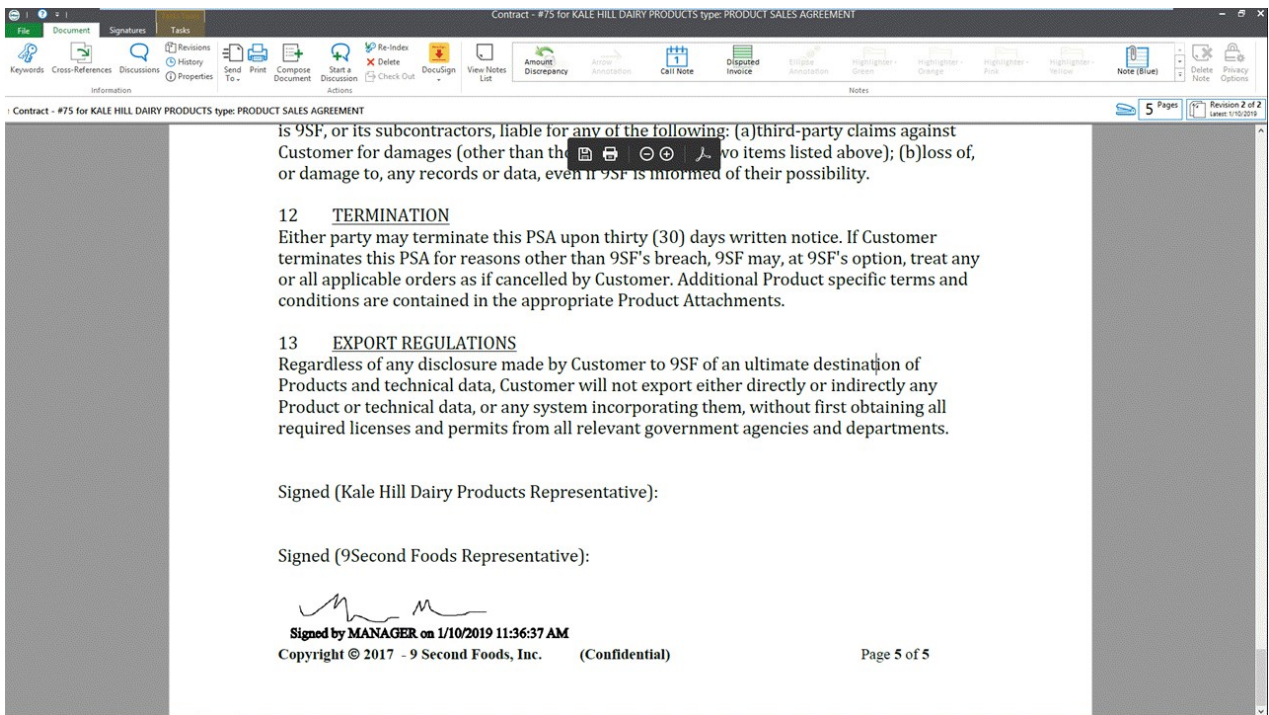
Contract - #75 for KALE HILL DAIRY PRODUCTS type: PRODUCT SALES AGREEMENT

File Document Signatures Tasks

Keywords Cross-References Discussions Revisions History Properties Information Send To Print Compose Document Start a Discussion Re-Index Delete Check Out DocuSign Actions View Notes List Amount Discrepancy Arrow Annotation Call Note Disputed Invoice Ellipse Annotation Highlighter - Green Highlighter - Orange Highlighter - Pink Highlighter - Yellow Note (Blue) Notes Delete Note Privacy Options

Contract - #75 for KALE HILL DAIRY PRODUCTS type: PRODUCT SALES AGREEMENT

5 Pages Revision 2 of 2 Latest: 1/10/2019

is 9SF, or its subcontractors, liable for any of the following: (a)third-party claims against Customer for damages (other than th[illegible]wo items listed above); (b)loss of, or damage to, any records or data, even if 9SF is informed of their possibility.

12 TERMINATION
Either party may terminate this PSA upon thirty (30) days written notice. If Customer terminates this PSA for reasons other than 9SF's breach, 9SF may, at 9SF's option, treat any or all applicable orders as if cancelled by Customer. Additional Product specific terms and conditions are contained in the appropriate Product Attachments.

13 EXPORT REGULATIONS
Regardless of any disclosure made by Customer to 9SF of an ultimate destination of Products and technical data, Customer will not export either directly or indirectly any Product or technical data, or any system incorporating them, without first obtaining all required licenses and permits from all relevant government agencies and departments.

Signed (Kale Hill Dairy Products Representative):

Signed (9Second Foods Representative):

Signed by MANAGER on 1/10/2019 11:36:37 AM
Copyright © 2017 - 9 Second Foods, Inc. (Confidential) Page 5 of 5